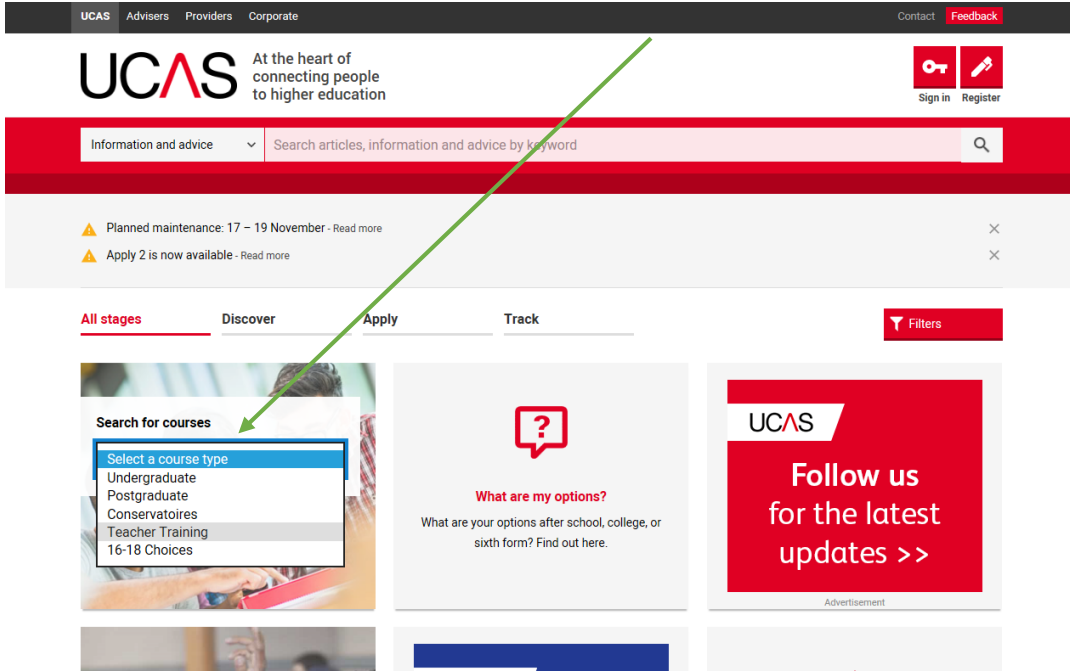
UCAS Advisers Providers Corporate

Contact Feedback

UCAS At the heart of connecting people to higher education

Sign in Register

Information and advice

Search articles, information and advice by keyword

Planned maintenance: 17 – 19 November - Read more

Apply 2 is now available - Read more

All stages Discover Apply Track

Filters

Search for courses

Select a course type
Undergraduate
Postgraduate
Conservatoires
Teacher Training
16-18 Choices

What are my options?

What are your options after school, college, or sixth form? Find out here.

UCAS

Follow us for the latest updates >>

Advertisement